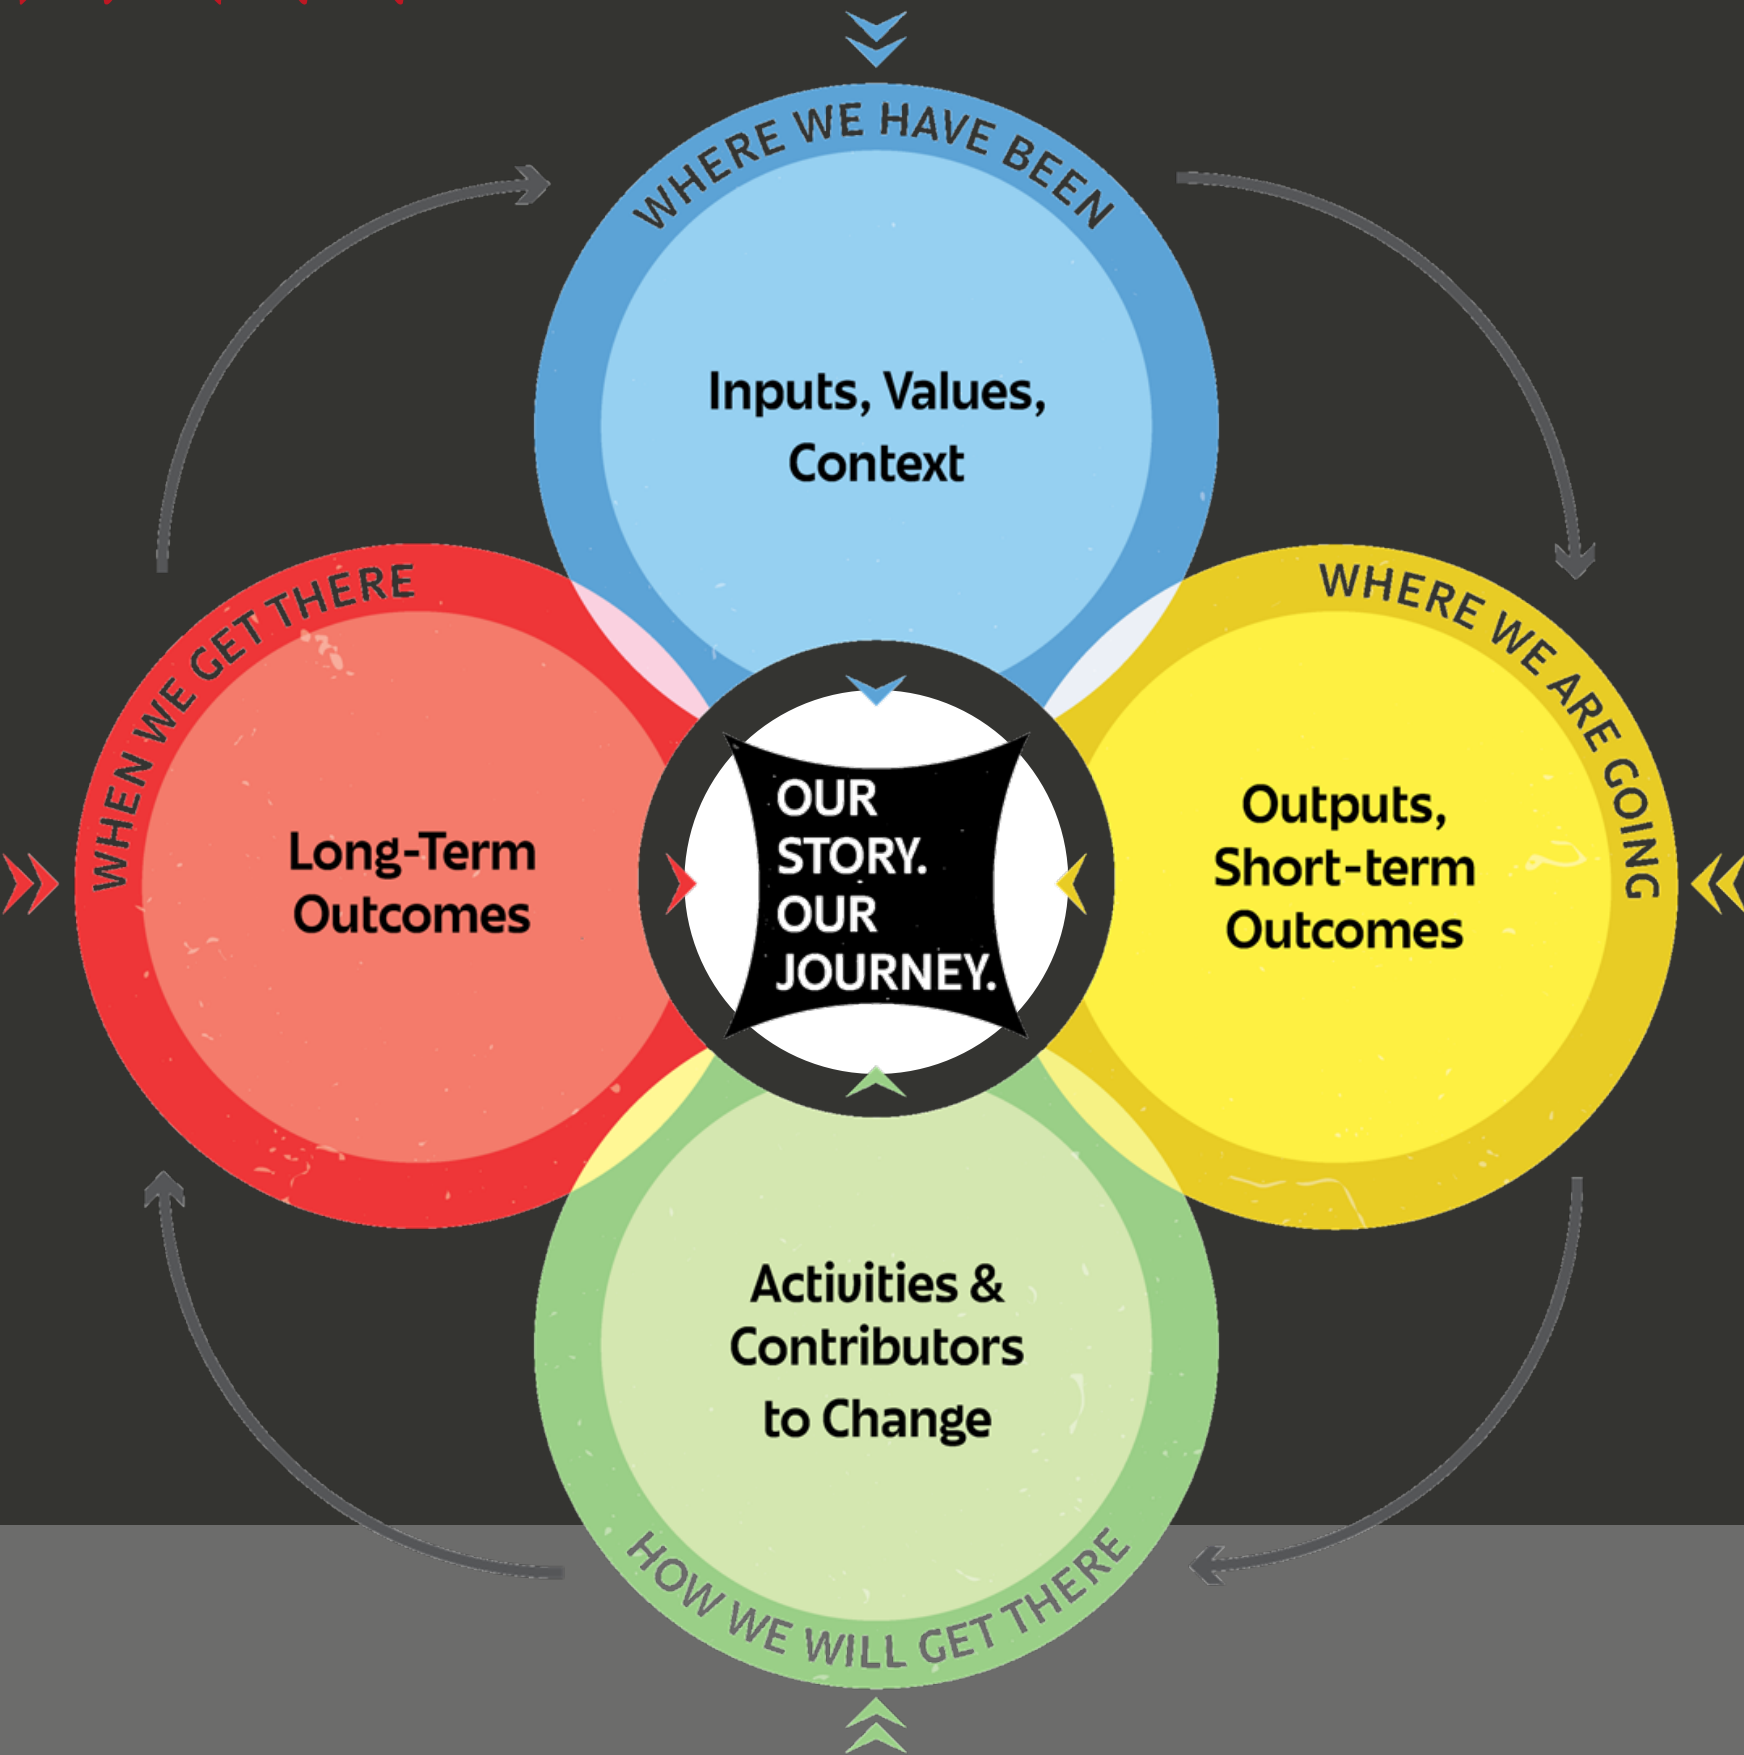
WHERE WE HAVE BEEN

Inputs, Values, Context

WHEN WE GET THERE

Long-Term Outcomes

OUR STORY. OUR JOURNEY.

WHERE WE ARE GOING

Outputs, Short-term Outcomes

Activities & Contributors to Change

HOW WE WILL GET THERE